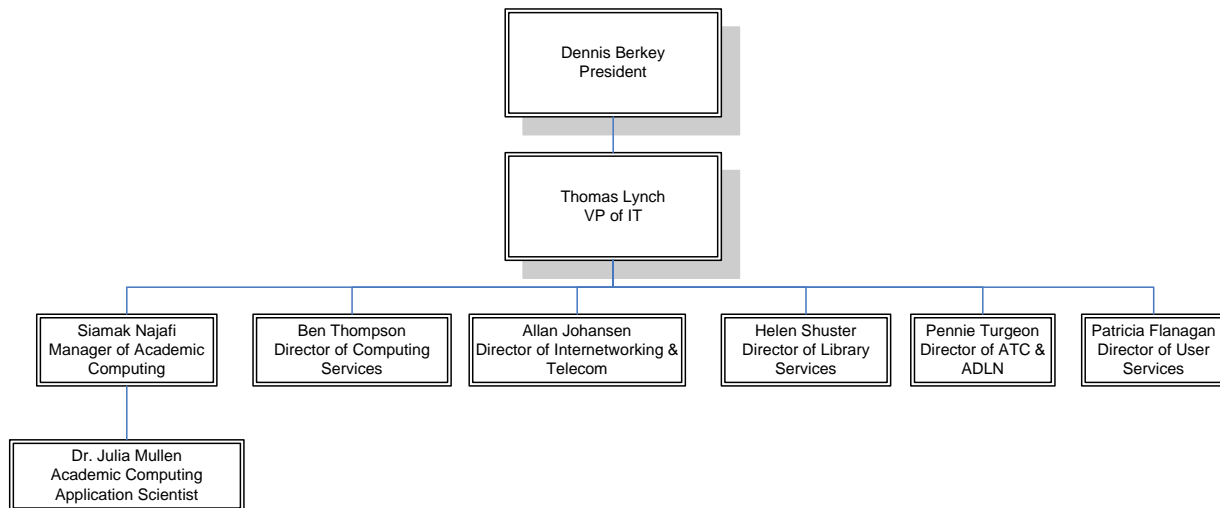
Dennis Berkey
President

Thomas Lynch
VP of IT

Siamak Najafi
Manager of Academic Computing

Ben Thompson
Director of Computing Services

Allan Johansen
Director of Internetworking & Telecom

Helen Shuster
Director of Library Services

Pennie Turgeon
Director of ATC & ADLN

Patricia Flanagan
Director of User Services

Dr. Julia Mullen
Academic Computing Application Scientist